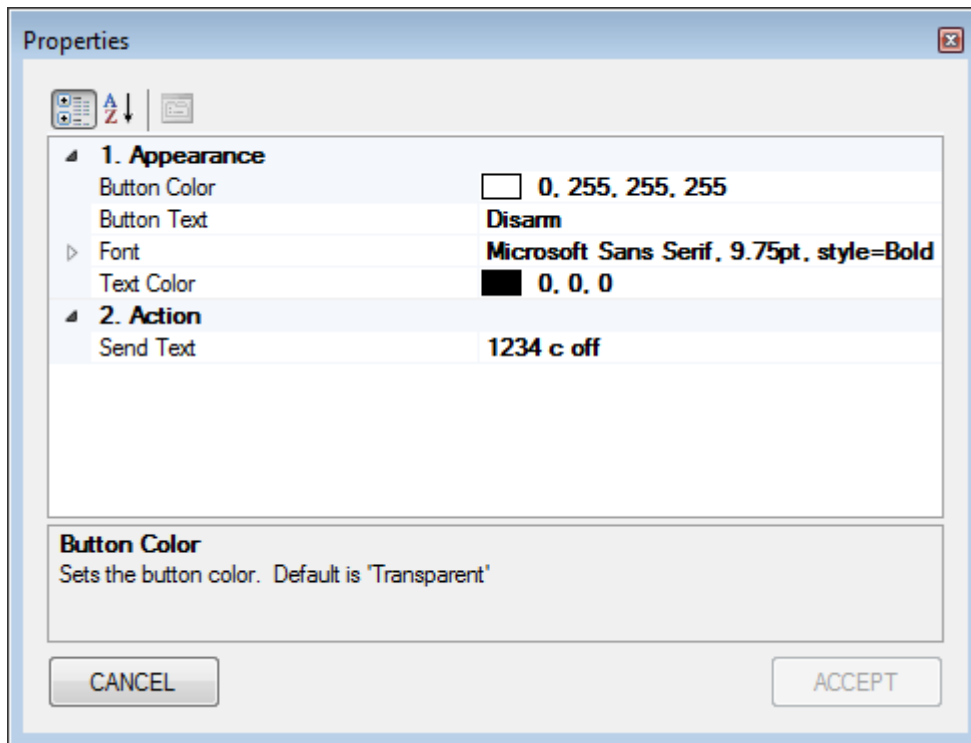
Properties

A
Z

1. Appearance

| | |
|---|---|
| Button Color | 0, 255, 255, 255 |
| Button Text | Disarm |
| Font | Microsoft Sans Serif, 9.75pt, style=Bold |
| Text Color | 0, 0, 0 |

2. Action

| | |
|---|---|
| Send Text | 1234 c off |

Button Color
Sets the button color. Default is 'Transparent'

CANCEL

ACCEPT